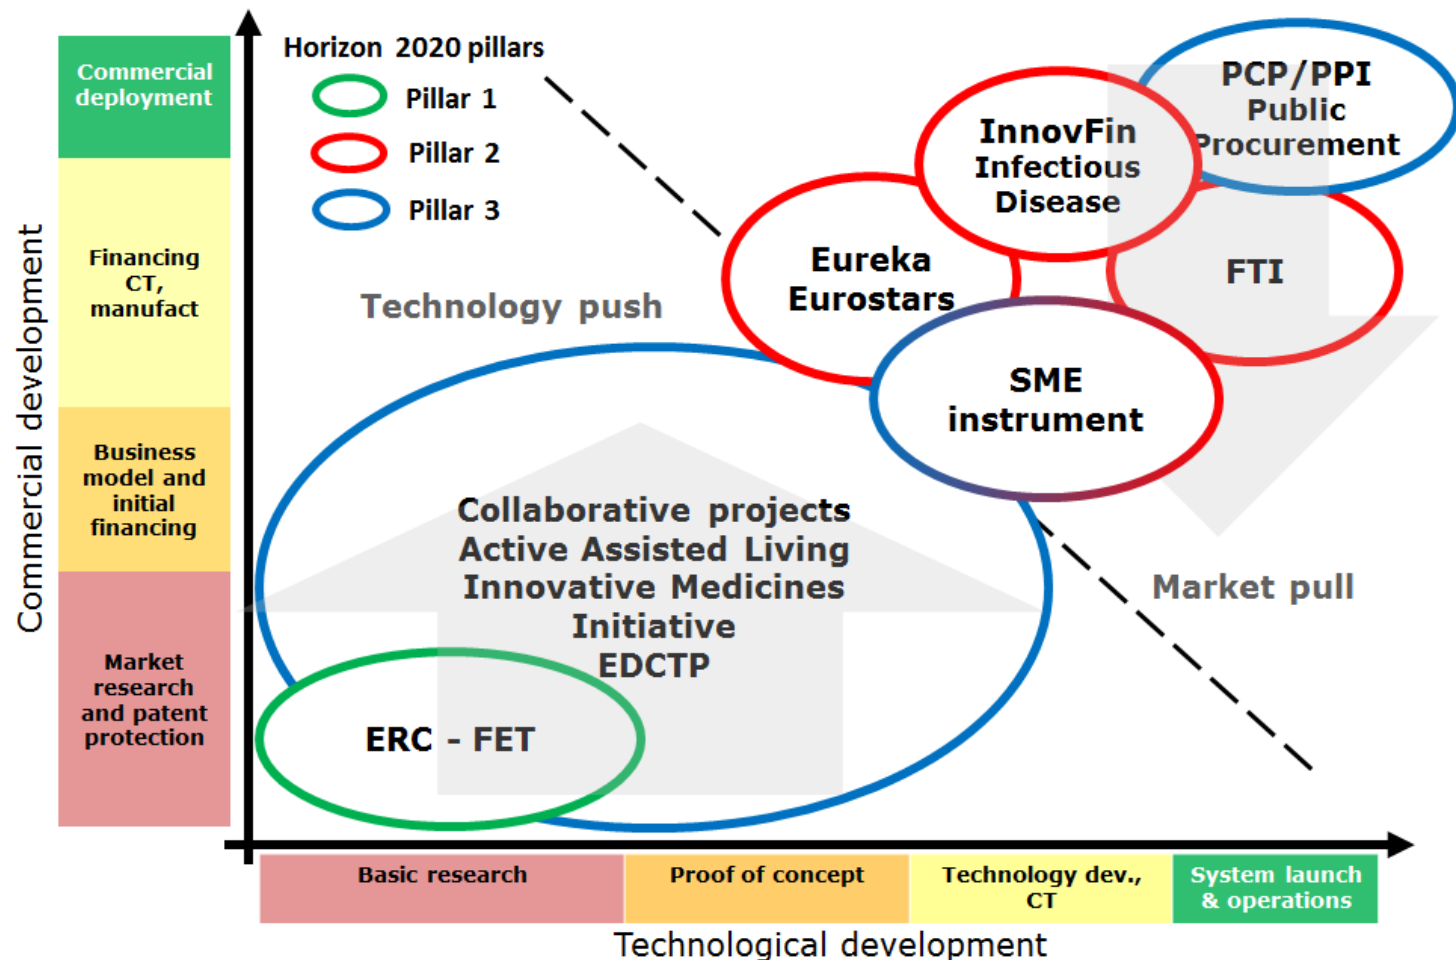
Horizon 2020 pillars

Pillar 1

Pillar 2

Pillar 3

Commercial development

Commercial deployment

Financing CT, manufact

Business model and initial financing

Market research and patent protection

Technology push

PCP/PPI Public Procurement

InnovFin Infectious Disease

Eureka Eurostars

FTI

SME instrument

Collaborative projects
Active Assisted Living
Innovative Medicines Initiative
EDCTP

Market pull

ERC - FET

Basic research

Proof of concept

Technology dev., CT

System launch & operations

Technological development